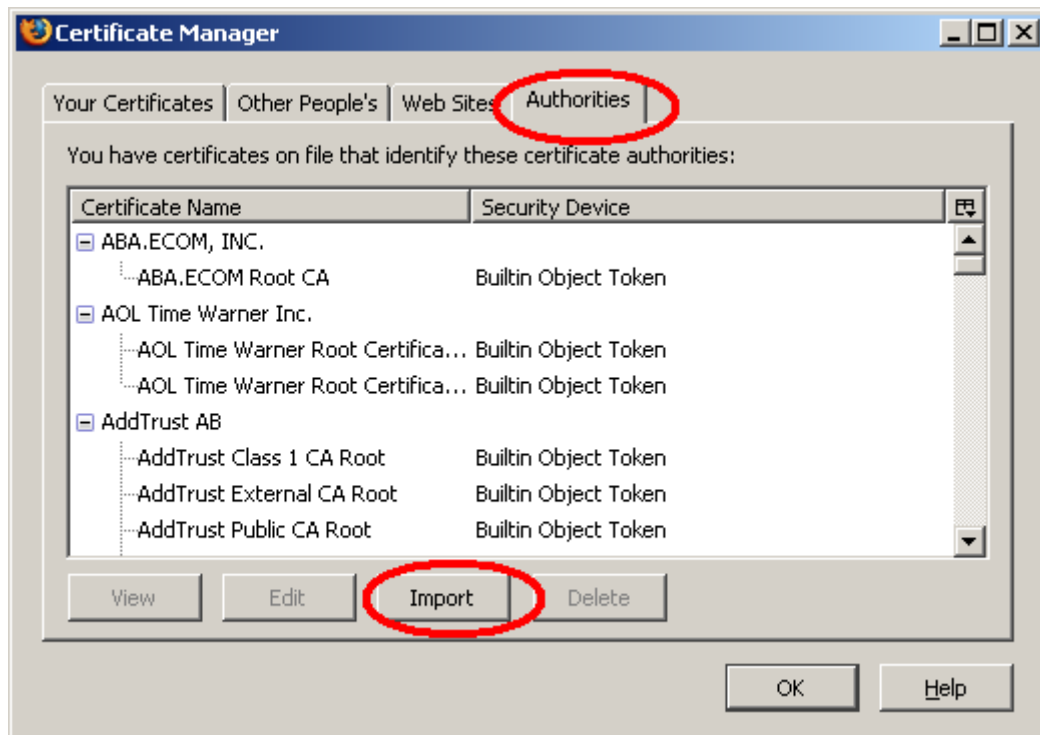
Certificate Manager

Your Certificates | Other People's | Web Sites | Authorities

You have certificates on file that identify these certificate authorities:

| Certificate Name | Security Device |
|---|---|
| ABA.ECOM, INC. | |
| ABA.ECOM Root CA | Builtin Object Token |
| AOL Time Warner Inc. | |
| AOL Time Warner Root Certifica... | Builtin Object Token |
| AOL Time Warner Root Certifica... | Builtin Object Token |
| AddTrust AB | |
| AddTrust Class 1 CA Root | Builtin Object Token |
| AddTrust External CA Root | Builtin Object Token |
| AddTrust Public CA Root | Builtin Object Token |

View | Edit | Import | Delete

OK | Help